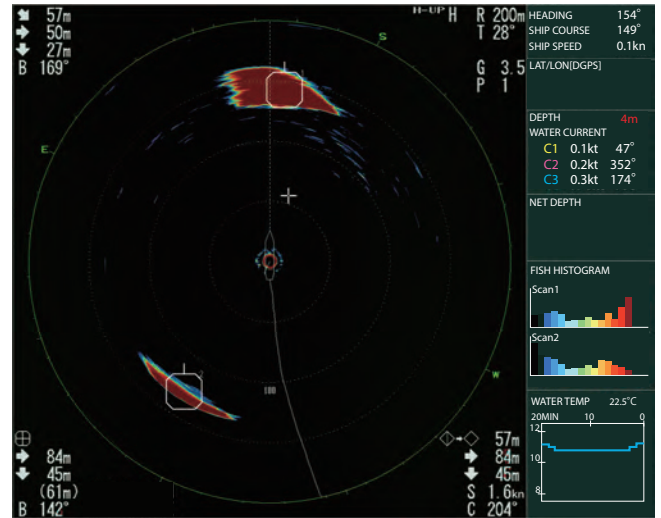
57m
50m
27m
B 169°

H-UP H
R 200m
T 28°

G 3.5
P 1

S
E
W

100

84m
45m
(61m)
B 142°

57m
84m
45m
S 1.6kn
C 204°

HEADING 154°
SHIP COURSE 149°
SHIP SPEED 0.1kn

LAT/LON[DGPS]

DEPTH 4m
WATER CURRENT
C1 0.1kt 47°
C2 0.2kt 352°
C3 0.3kt 174°

NET DEPTH

FISH HISTOGRAM
Scan1
Scan2

WATER TEMP 22.5°C
20MIN 10 0
12
10
8